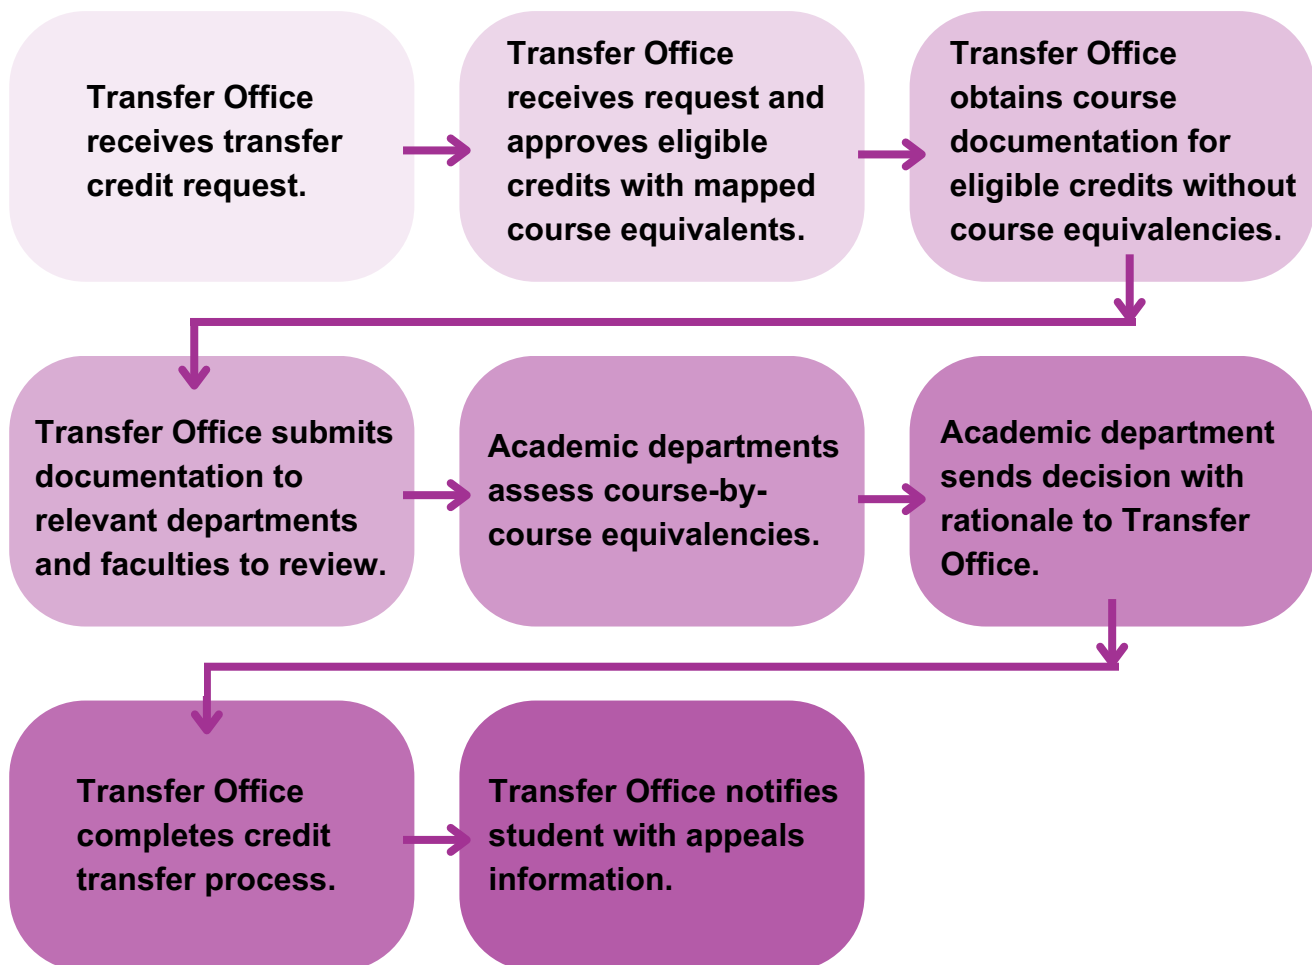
Transfer Office receives transfer credit request.

Transfer Office receives request and approves eligible credits with mapped course equivalents.

Transfer Office obtains course documentation for eligible credits without course equivalencies.

Transfer Office submits documentation to relevant departments and faculties to review.

Academic departments assess course-by-course equivalencies.

Academic department sends decision with rationale to Transfer Office.

Transfer Office completes credit transfer process.

Transfer Office notifies student with appeals information.